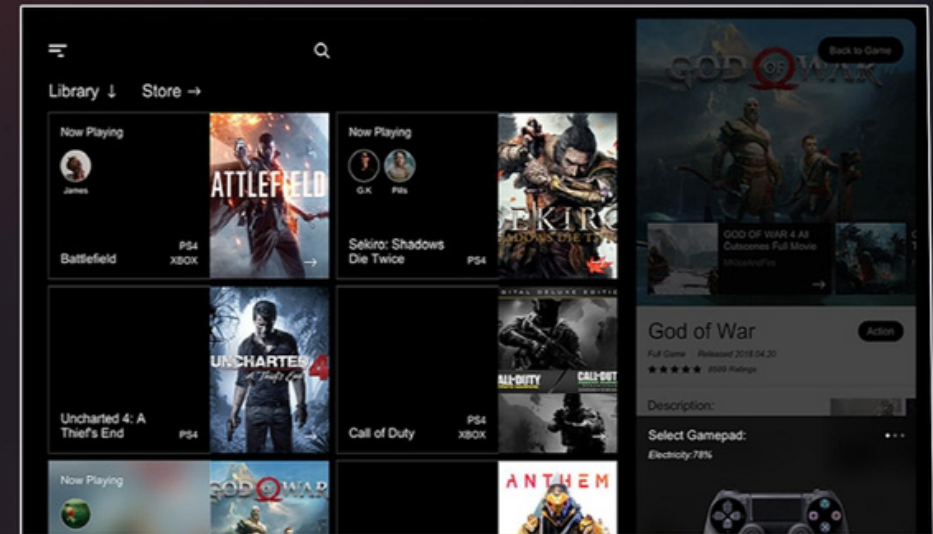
Library ↓ Store →

Now Playing
James
BATTLEFIELD
Battlefield
PS4
XBOX

Now Playing
G.K
Pills
SEKIRO
SHADOWS DIE TWICE
Sekiro: Shadows Die Twice
PS4

UNCHARTED 4
A Thief's End
Uncharted 4: A Thief's End
PS4

DIGITAL DELUXE EDITION
CALL·DUTY
CALL·DUTY
Call of Duty
PS4
XBOX

Now Playing
GOD OF WAR

ANTHEM

Back to Game
GOD OF WAR
GOD OF WAR 4 All Cutscenes Full Movie
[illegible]
God of War
Action
Full Game Released 2018.04.20
★★★★★ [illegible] Ratings
Description:
Select Gamepad:
• • •
Electricity:78%